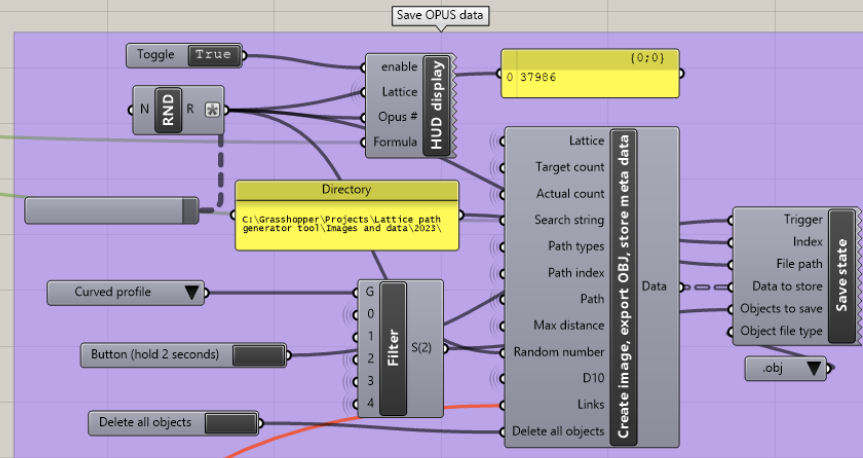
Save OPUS data

Toggle True

N RND R

enable
Lattice
Opus #
Formula
HUD display

{0;0}
0 37986

Directory
C:\Grasshopper\Projects\Lattice path generator tool\Images and data\2023\

Lattice
Target count
Actual count
Search string
Path types
Path index
Path
Max distance
Random number
D10
Links
Delete all objects
Create image, export OBJ, store meta data
Data

Trigger
Index
File path
Data to store
Objects to save
Object file type
Save state

.obj

Curved profile

G
0
1
2
3
4
Filter
S(2)

Button (hold 2 seconds)

Delete all objects